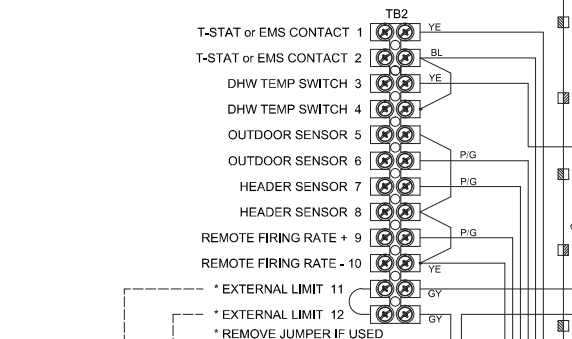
TB2

T-STAT or EMS CONTACT 1
YE

T-STAT or EMS CONTACT 2
BL

DHW TEMP SWITCH 3
YE

DHW TEMP SWITCH 4

OUTDOOR SENSOR 5

OUTDOOR SENSOR 6
P/G

HEADER SENSOR 7
P/G

HEADER SENSOR 8

REMOTE FIRING RATE + 9
P/G

REMOTE FIRING RATE - 10
YE

* EXTERNAL LIMIT 11
GY

* EXTERNAL LIMIT 12
GY

* REMOVE JUMPER IF USED